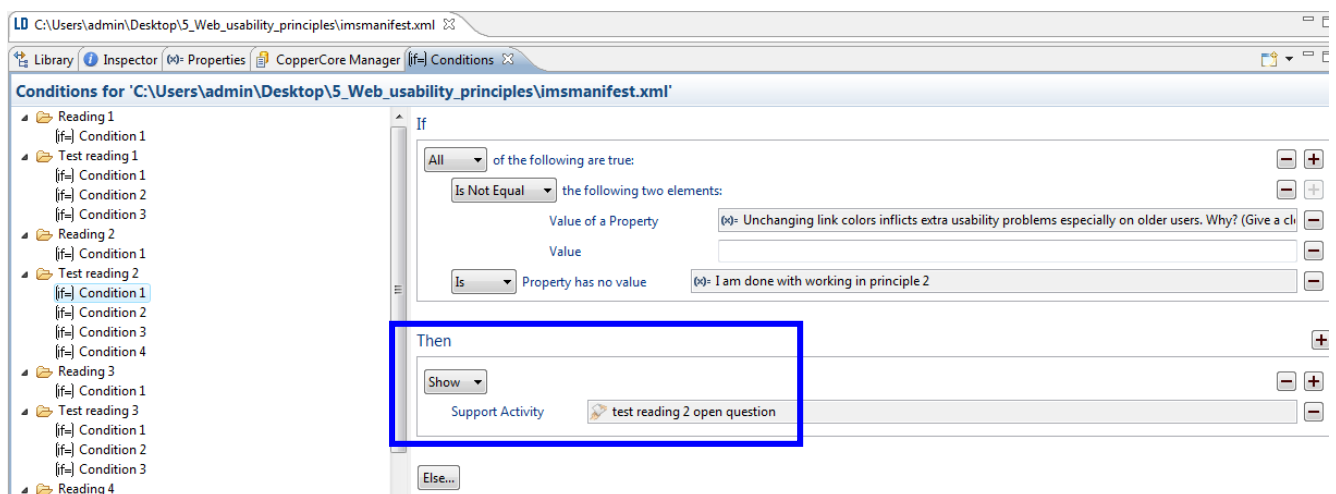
LD C:\Users\admin\Desktop\5_Web_usability_principles\imsmanifest.xml

Library | Inspector | (x)= Properties | CopperCore Manager | [if=] Conditions

Conditions for 'C:\Users\admin\Desktop\5_Web_usability_principles\imsmanifest.xml'

Reading 1
[if=] Condition 1
Test reading 1
[if=] Condition 1
[if=] Condition 2
[if=] Condition 3
Reading 2
[if=] Condition 1
Test reading 2
[if=] Condition 1
[if=] Condition 2
[if=] Condition 3
[if=] Condition 4
Reading 3
[if=] Condition 1
Test reading 3
[if=] Condition 1
[if=] Condition 2
[if=] Condition 3
Reading 4

If

All of the following are true:
Is Not Equal the following two elements:
Value of a Property (x)= Unchanging link colors inflicts extra usability problems especially on older users. Why? (Give a cl
Value
Is Property has no value (x)= I am done with working in principle 2

Then

Show
Support Activity test reading 2 open question

Else...